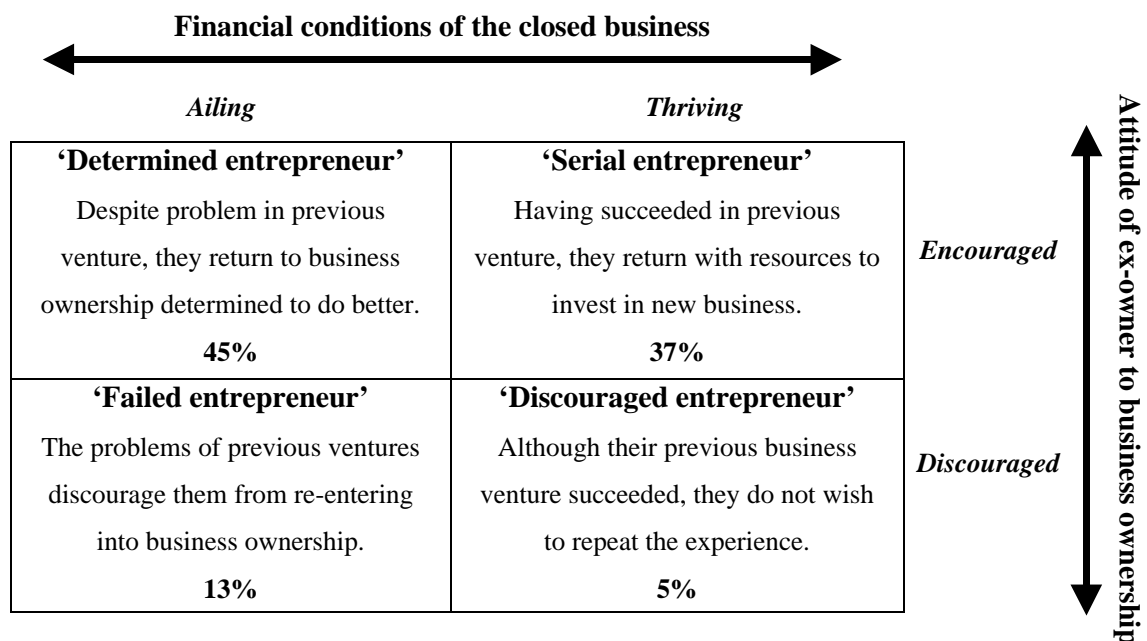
**Financial conditions of the closed business**

*Ailing* *Thriving*

| 'Determined entrepreneur' Despite problem in previous venture, they return to business ownership determined to do better. 45% | 'Serial entrepreneur' Having succeeded in previous venture, they return with resources to invest in new business. 37% | *Encouraged* |
|---|---|---|
| 'Failed entrepreneur' The problems of previous ventures discourage them from re-entering into business ownership. 13% | 'Discouraged entrepreneur' Although their previous business venture succeeded, they do not wish to repeat the experience. 5% | *Discouraged* |

**Attitude of ex-owner to business ownership**